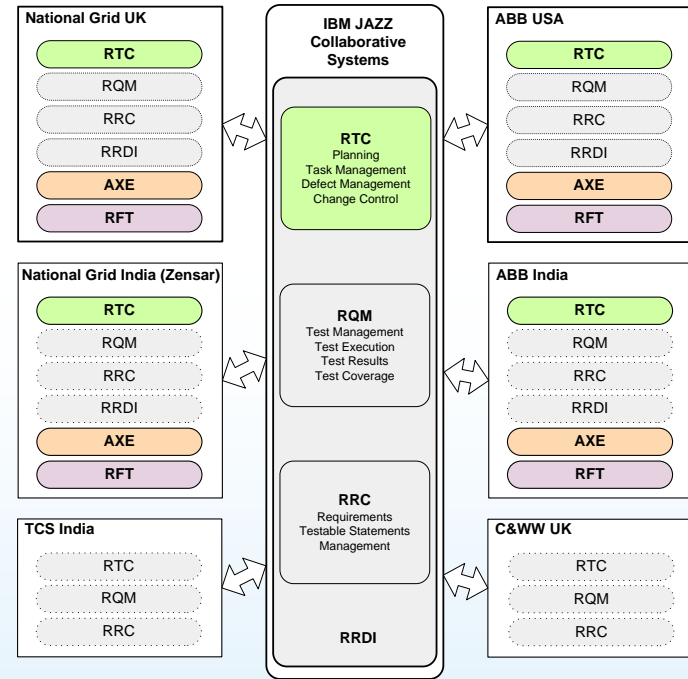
National Grid UK
RTC
RQM
RRC
RRDI
AXE
RFT

National Grid India (Zensar)
RTC
RQM
RRC
RRDI
AXE
RFT

TCS India
RTC
RQM
RRC

IBM JAZZ Collaborative Systems

RTC
Planning
Task Management
Defect Management
Change Control

RQM
Test Management
Test Execution
Test Results
Test Coverage

RRC
Requirements
Testable Statements
Management

RRDI

ABB USA
RTC
RQM
RRC
RRDI
AXE
RFT

ABB India
RTC
RQM
RRC
RRDI
AXE
RFT

C&WW UK
RTC
RQM
RRC